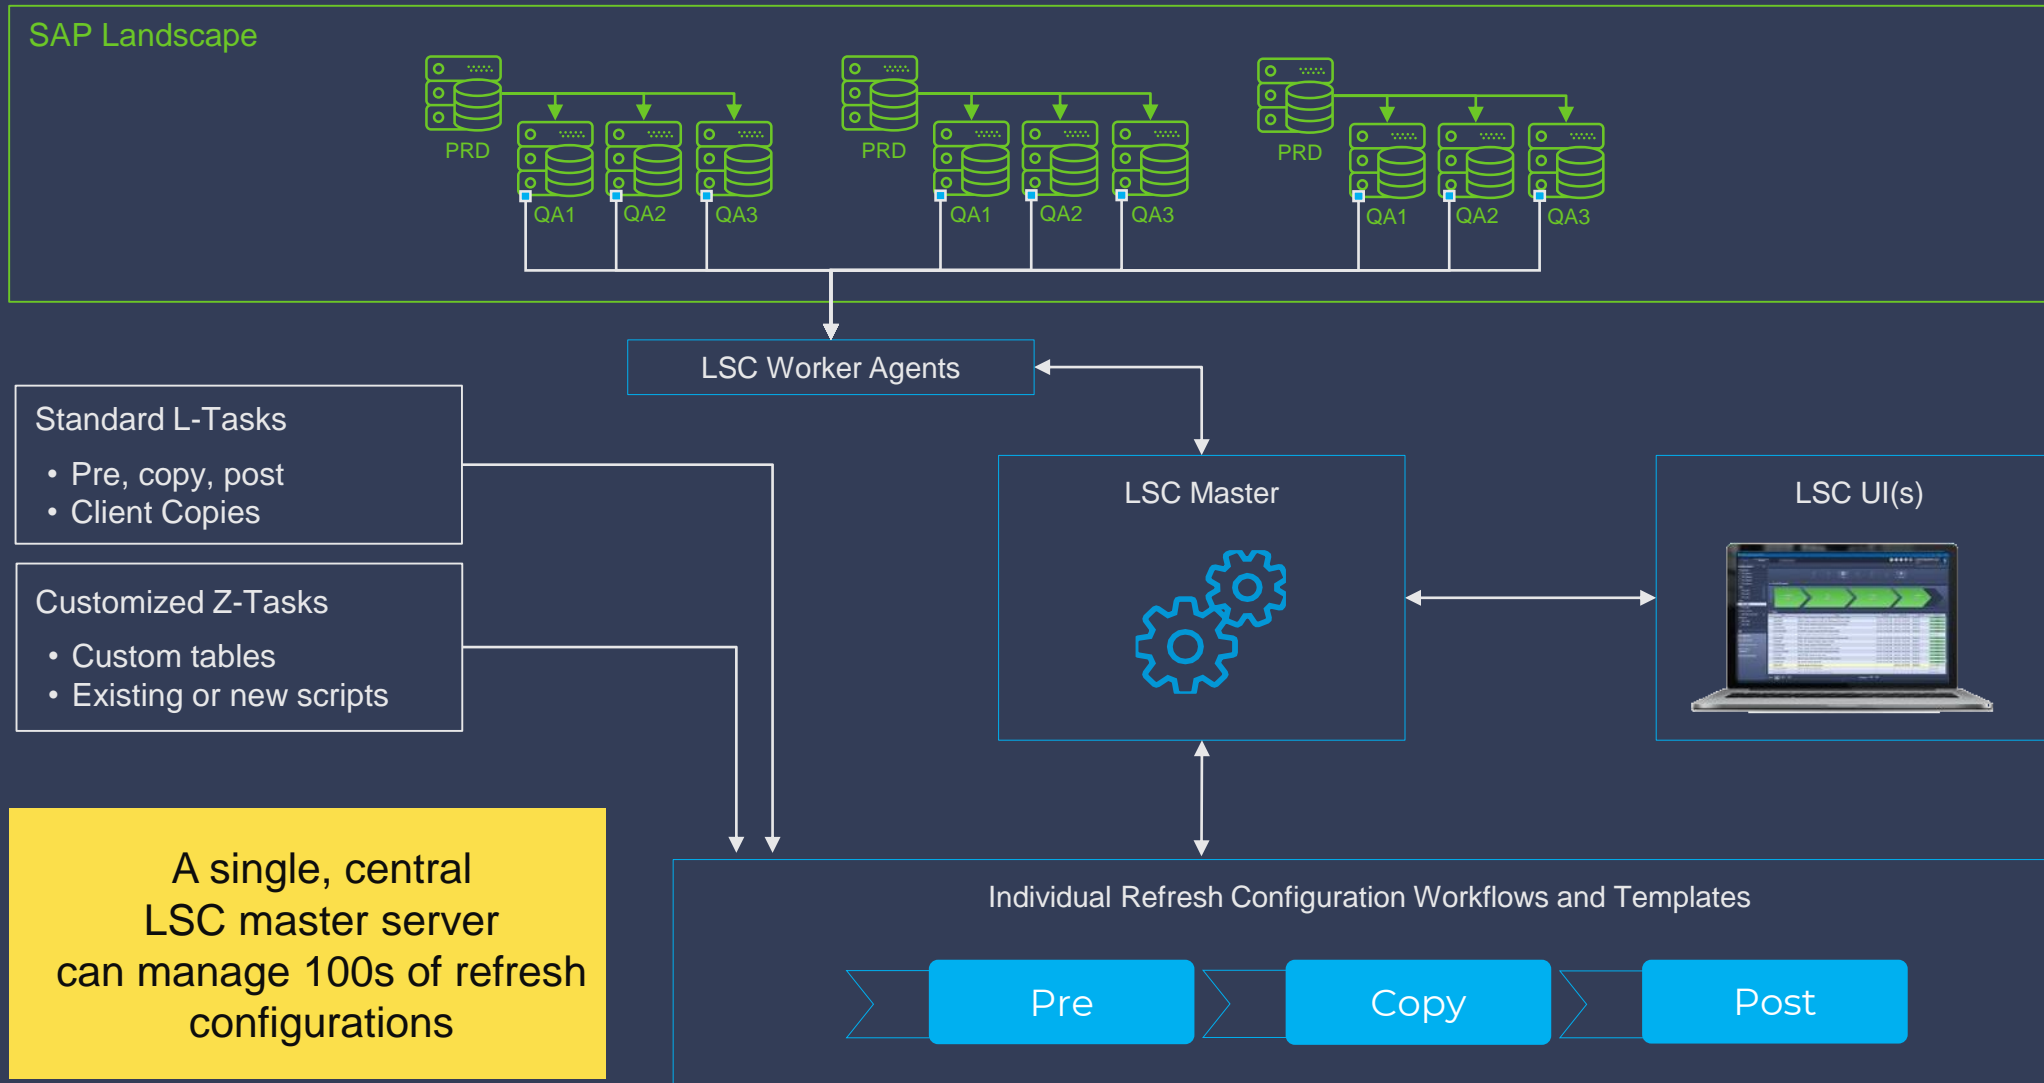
SAP Landscape

PRD
QA1
QA2
QA3

PRD
QA1
QA2
QA3

PRD
QA1
QA2
QA3

LSC Worker Agents

Standard L-Tasks
• Pre, copy, post
• Client Copies

Customized Z-Tasks
• Custom tables
• Existing or new scripts

LSC Master

LSC UI(s)

A single, central LSC master server can manage 100s of refresh configurations

Individual Refresh Configuration Workflows and Templates

Pre
Copy
Post